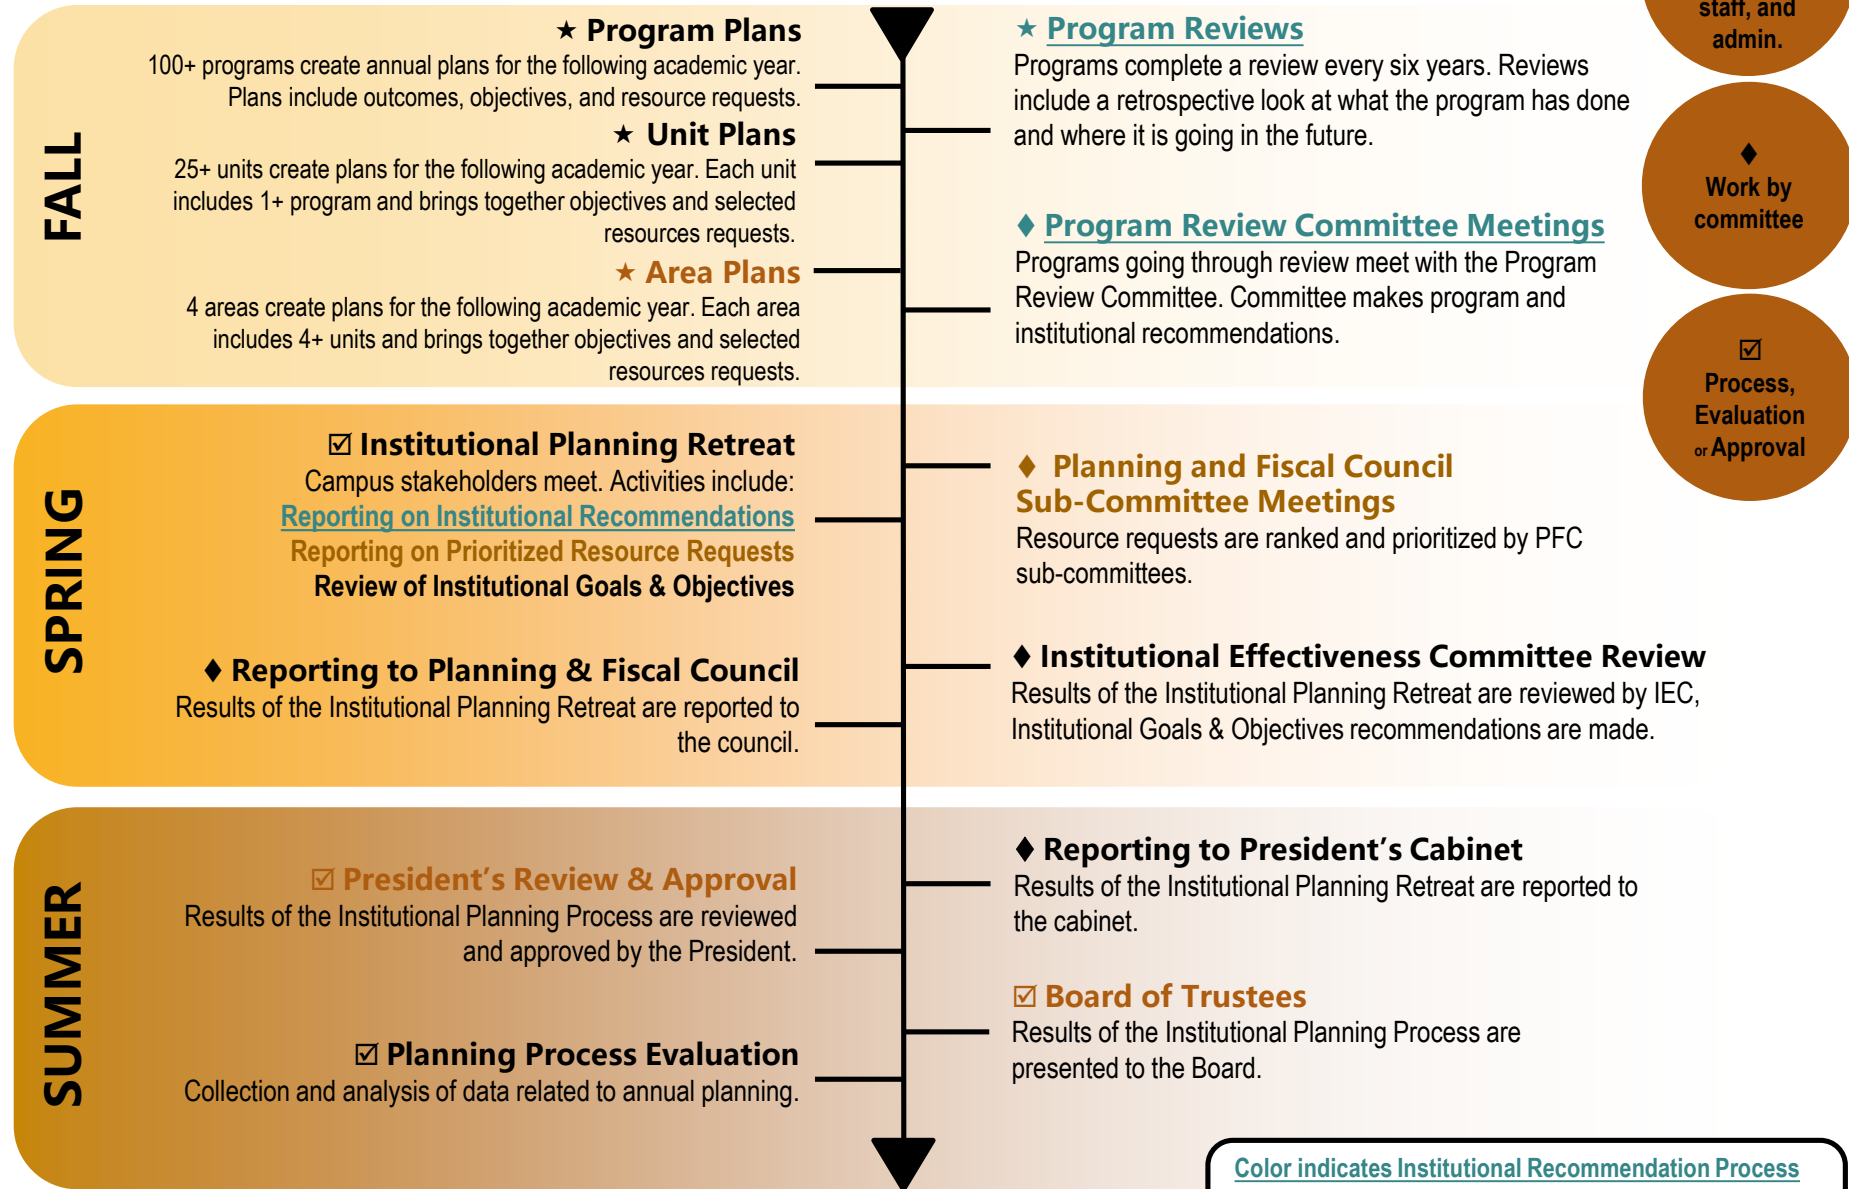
FALL

★ Program Plans
100+ programs create annual plans for the following academic year. Plans include outcomes, objectives, and resource requests.

★ Unit Plans
25+ units create plans for the following academic year. Each unit includes 1+ program and brings together objectives and selected resources requests.

★ Area Plans
4 areas create plans for the following academic year. Each area includes 4+ units and brings together objectives and selected resources requests.

★ Program Reviews
Programs complete a review every six years. Reviews include a retrospective look at what the program has done and where it is going in the future.

♦ Program Review Committee Meetings
Programs going through review meet with the Program Review Committee. Committee makes program and institutional recommendations.

staff, and admin.

♦ Work by committee

☑ Process, Evaluation or Approval

SPRING

☑ Institutional Planning Retreat
Campus stakeholders meet. Activities include:
Reporting on Institutional Recommendations
Reporting on Prioritized Resource Requests
Review of Institutional Goals & Objectives

♦ Reporting to Planning & Fiscal Council
Results of the Institutional Planning Retreat are reported to the council.

♦ Planning and Fiscal Council Sub-Committee Meetings
Resource requests are ranked and prioritized by PFC sub-committees.

♦ Institutional Effectiveness Committee Review
Results of the Institutional Planning Retreat are reviewed by IEC, Institutional Goals & Objectives recommendations are made.

SUMMER

☑ President's Review & Approval
Results of the Institutional Planning Process are reviewed and approved by the President.

☑ Planning Process Evaluation
Collection and analysis of data related to annual planning.

♦ Reporting to President's Cabinet
Results of the Institutional Planning Retreat are reported to the cabinet.

☑ Board of Trustees
Results of the Institutional Planning Process are presented to the Board.

Color indicates Institutional Recommendation Process